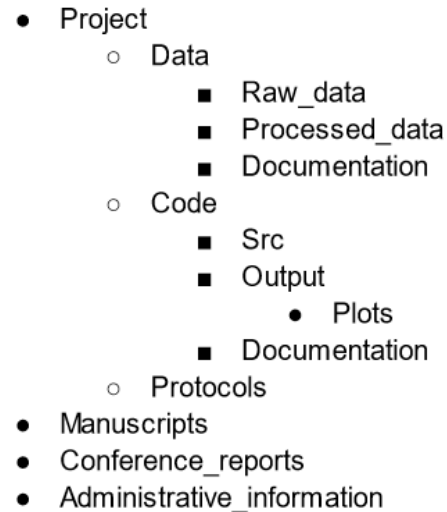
- Project
  - Data
    - Raw_data
    - Processed_data
    - Documentation
  - Code
    - Src
    - Output
      - Plots
    - Documentation
  - Protocols
- Manuscripts
- Conference_reports
- Administrative_information